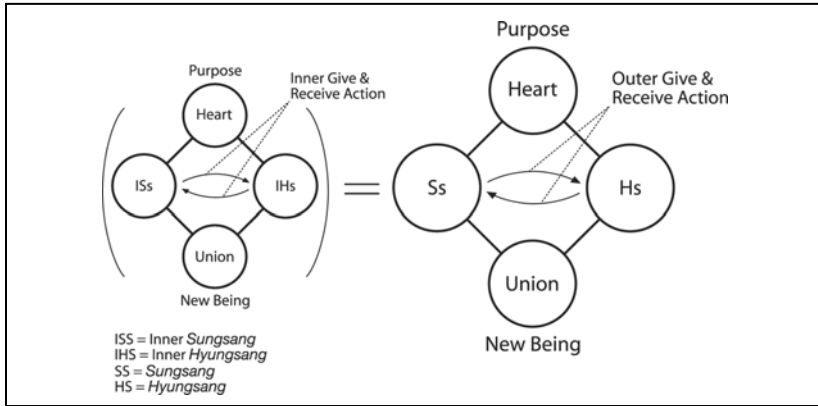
Purpose

Inner Give & Receive Action

Heart

ISs

IHs

Union

New Being

Purpose

Outer Give & Receive Action

Heart

Ss

Hs

Union

New Being

ISS = Inner *Sungsang*
IHS = Inner *Hyungsang*
SS = *Sungsang*
HS = *Hyungsang*